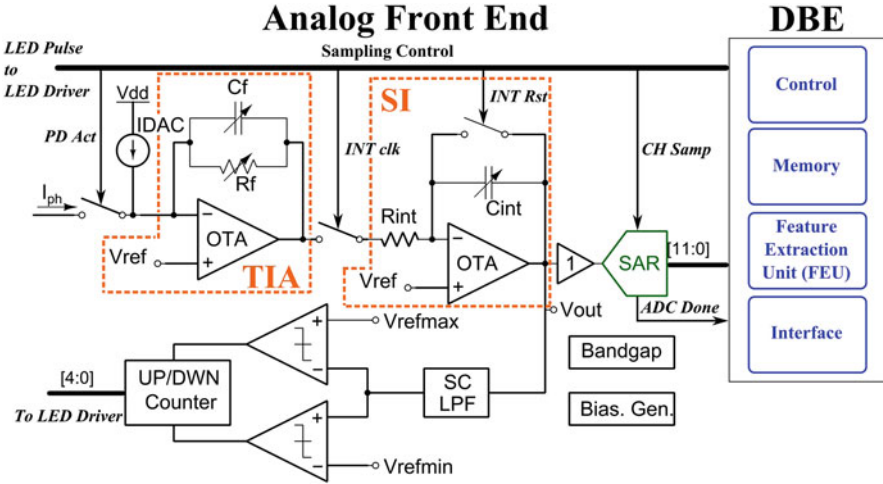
Analog Front End

DBE

LED Pulse to LED Driver

Sampling Control

Vdd

Cf

SI

INT Rst

PD Act

IDAC

Rf

INT clk

CH Samp

Control

Memory

$I_{ph}$

−

OTA

+

Vref

TIA

Rint

Cint

−

OTA

+

Vref

1

SAR

[11:0]

Feature Extraction Unit (FEU)

Vout

ADC Done

Interface

+

−

Vrefmax

[4:0]

UP/DWN Counter

To LED Driver

Bandgap

SC LPF

Bias. Gen.

−

+

Vrefmin